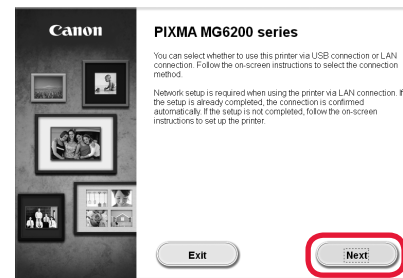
Canon

PIXMA MG6200 series

You can select whether to use this printer via USB connection or LAN connection. Follow the on-screen instructions to select the connection method.

Network setup is required when using the printer via LAN connection. If the setup is already completed, the connection is confirmed automatically. If the setup is not completed, follow the on-screen instructions to set up the printer.

Exit

Next